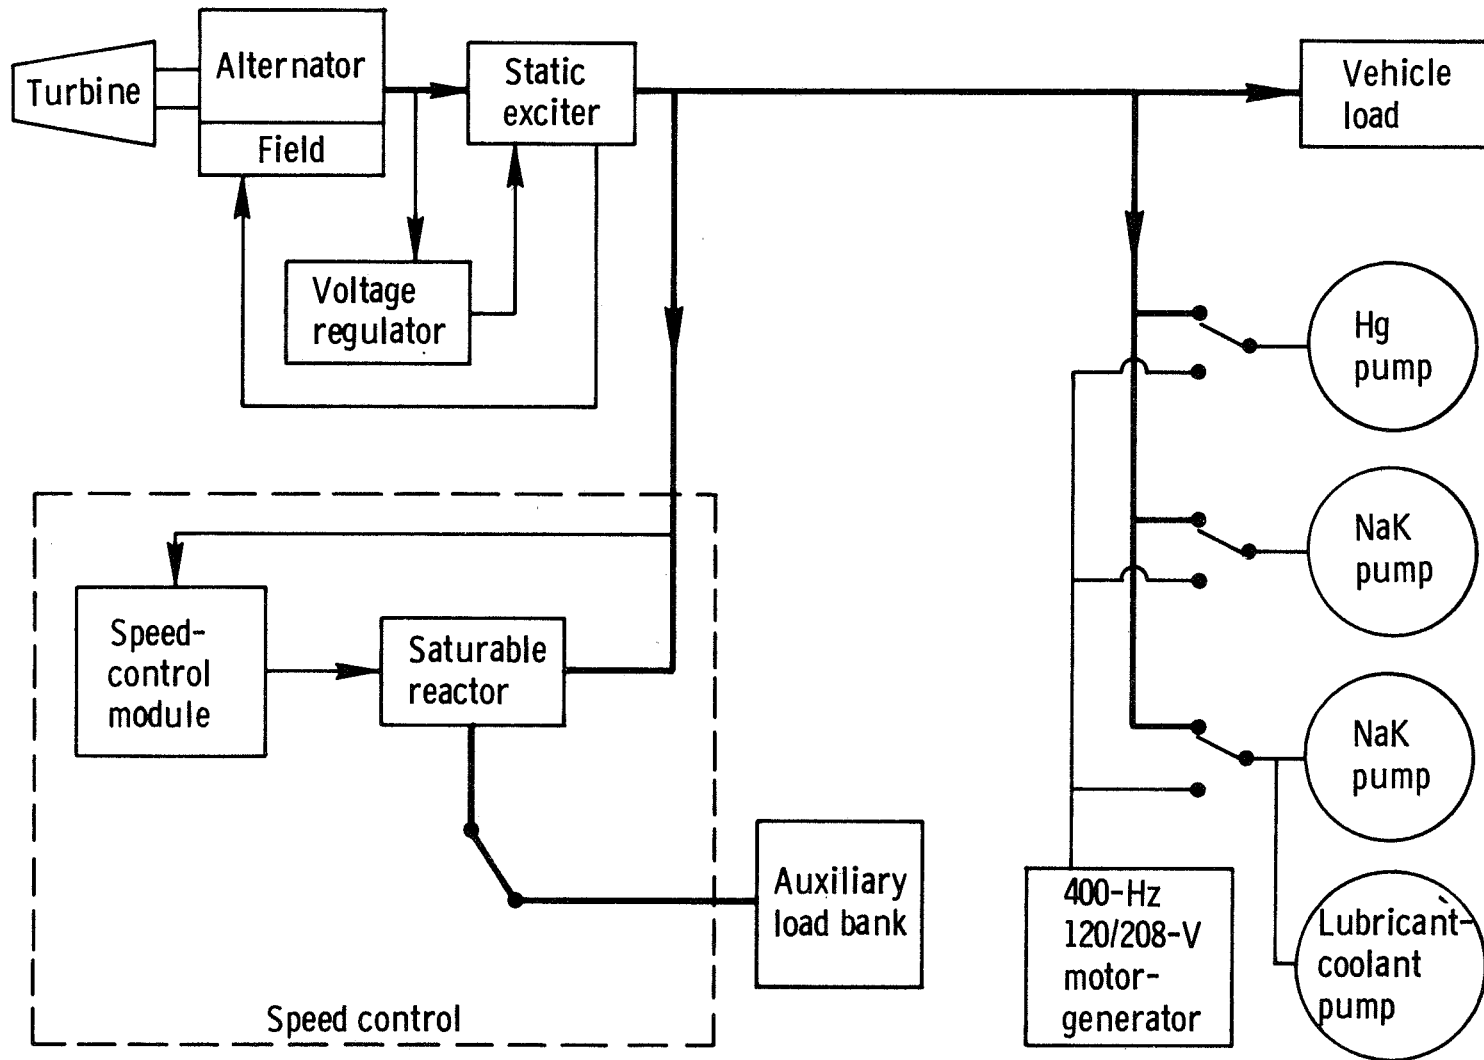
Turbine

Alternator

Field

Static exciter

Vehicle load

Voltage regulator

Hg pump

NaK pump

Speed-control module

Saturable reactor

NaK pump

Auxiliary load bank

400-Hz 120/208-V motor-generator

Lubricant-coolant pump

Speed control